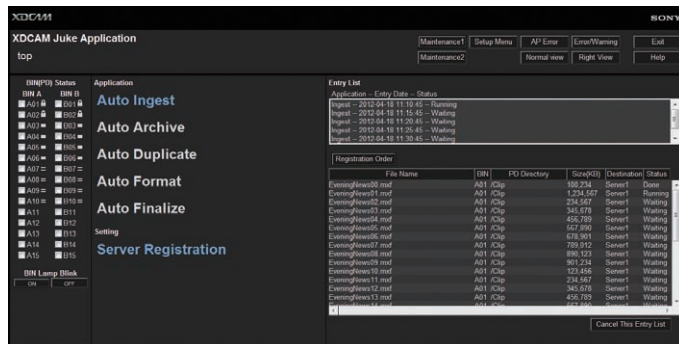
XDCAM

SONY

XDCAM Juke Application

top

Maintenance1 Setup Menu AP Error Error/Warning Exit

Maintenance2 Normal view Right View Help

BIN(PD) Status

BIN A BIN B

A01 B01
A02 B02
A03 B03
A04 B04
A05 B05
A06 B06
A07 B07
A08 B08
A09 B09
A10 B10
A11 B11
A12 B12
A13 B13
A14 B14
A15 B15

BIN Lamp Blink

ON OFF

Application

Auto Ingest

Auto Archive

Auto Duplicate

Auto Format

Auto Finalize

Setting

Server Registration

Entry List

Application -- Entry Date -- Status

Ingest -- 2012-04-18 11:10:45 -- Running
Ingest -- 2012-04-18 11:15:45 -- Waiting
Ingest -- 2012-04-18 11:20:45 -- Waiting
Ingest -- 2012-04-18 11:25:45 -- Waiting
Ingest -- 2012-04-18 11:30:45 -- Waiting

Registration Order

| File Name | BIN | PD Directory | Size(KB) | Destination | Status |
|---|---|---|---|---|---|
| EveningNews00.mxf | A01 | /Clip | 100,234 | Server1 | Done |
| EveningNews01.mxf | A01 | /Clip | 1,234,567 | Server1 | Running |
| EveningNews02.mxf | A01 | /Clip | 234,567 | Server1 | Waiting |
| EveningNews03.mxf | A01 | /Clip | 345,678 | Server1 | Waiting |
| EveningNews04.mxf | A01 | /Clip | 456,789 | Server1 | Waiting |
| EveningNews05.mxf | A01 | /Clip | 567,890 | Server1 | Waiting |
| EveningNews06.mxf | A01 | /Clip | 678,901 | Server1 | Waiting |
| EveningNews07.mxf | A01 | /Clip | 789,012 | Server1 | Waiting |
| EveningNews08.mxf | A01 | /Clip | 890,123 | Server1 | Waiting |
| EveningNews09.mxf | A01 | /Clip | 901,234 | Server1 | Waiting |
| EveningNews10.mxf | A01 | /Clip | 123,456 | Server1 | Waiting |
| EveningNews11.mxf | A01 | /Clip | 234,567 | Server1 | Waiting |
| EveningNews12.mxf | A01 | /Clip | 345,678 | Server1 | Waiting |
| EveningNews13.mxf | A01 | /Clip | 456,789 | Server1 | Waiting |
| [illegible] | | | | | |

Cancel This Entry List